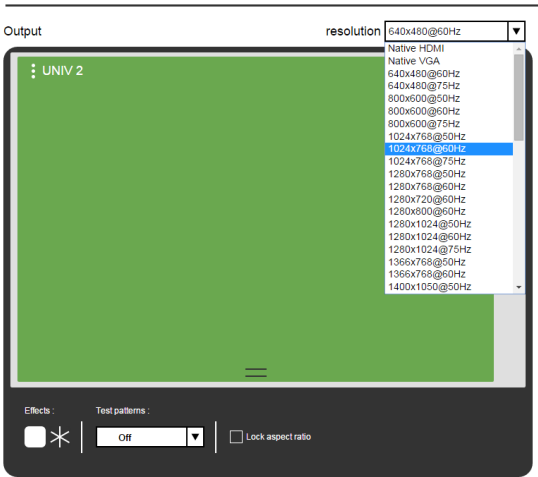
Output

resolution 640x480@60Hz

Native HDMI
Native VGA
640x480@60Hz
640x480@75Hz
800x600@50Hz
800x600@60Hz
800x600@75Hz
1024x768@50Hz
1024x768@60Hz
1024x768@75Hz
1280x768@50Hz
1280x768@60Hz
1280x720@60Hz
1280x800@60Hz
1280x1024@50Hz
1280x1024@60Hz
1280x1024@75Hz
1366x768@50Hz
1366x768@60Hz
1400x1050@50Hz

UNIV 2

Effects :

Test patterns :

Off

Lock aspect ratio